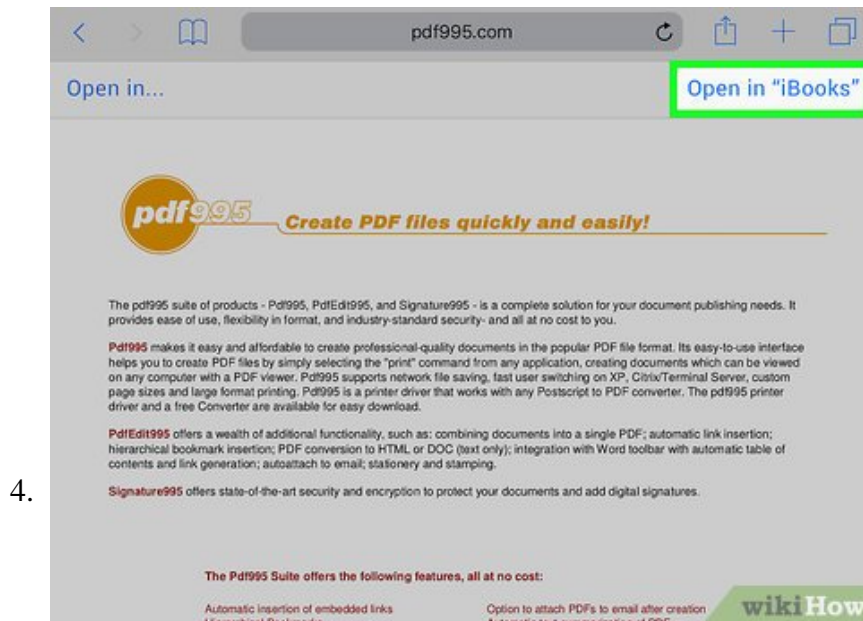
4.

pdf995.com

Open in...

Open in "iBooks"

pdf995 Create PDF files quickly and easily!

The pdf995 suite of products - Pdf995, PdfEdit995, and Signature995 - is a complete solution for your document publishing needs. It provides ease of use, flexibility in format, and industry-standard security- and all at no cost to you.

Pdf995 makes it easy and affordable to create professional-quality documents in the popular PDF file format. Its easy-to-use interface helps you to create PDF files by simply selecting the "print" command from any application, creating documents which can be viewed on any computer with a PDF viewer. Pdf995 supports network file saving, fast user switching on XP, Citrix/Terminal Server, custom page sizes and large format printing. Pdf995 is a printer driver that works with any Postscript to PDF converter. The pdf995 printer driver and a free Converter are available for easy download.

PdfEdit995 offers a wealth of additional functionality, such as: combining documents into a single PDF; automatic link insertion; hierarchical bookmark insertion; PDF conversion to HTML or DOC (text only); integration with Word toolbar with automatic table of contents and link generation; autoattach to email; stationery and stamping.

Signature995 offers state-of-the-art security and encryption to protect your documents and add digital signatures.

The Pdf995 Suite offers the following features, all at no cost:

Automatic insertion of embedded links

Option to attach PDFs to email after creation

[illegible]

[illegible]

wikiHow